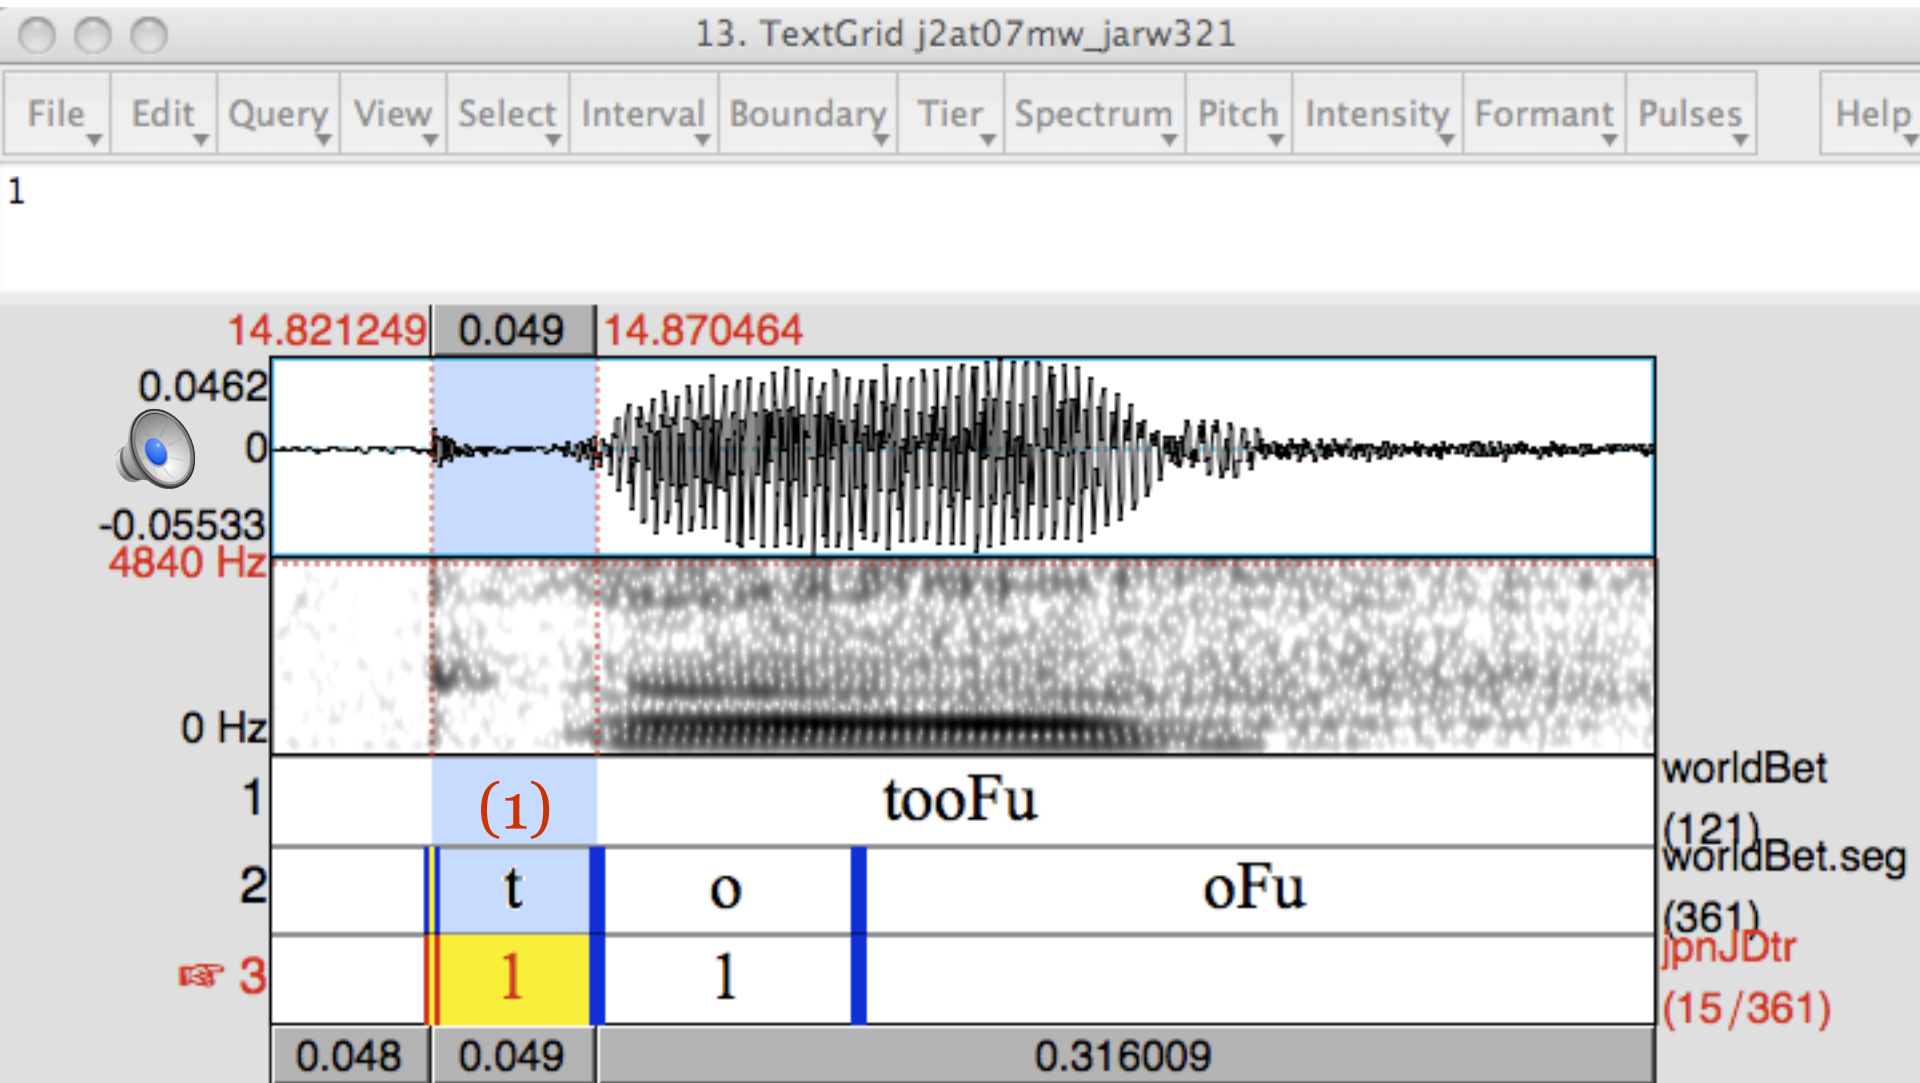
13. TextGrid j2at07mw_jarw321

File Edit Query View Select Interval Boundary Tier Spectrum Pitch Intensity Formant Pulses Help

1

14.821249 0.049 14.870464

0.0462
0
-0.05533
4840 Hz
0 Hz

1 (1) tooFu worldBet (121)
2 t o oFu worldBet.seg (361)
3 1 1 jpnJDtr (15/361)

0.048 0.049 0.316009